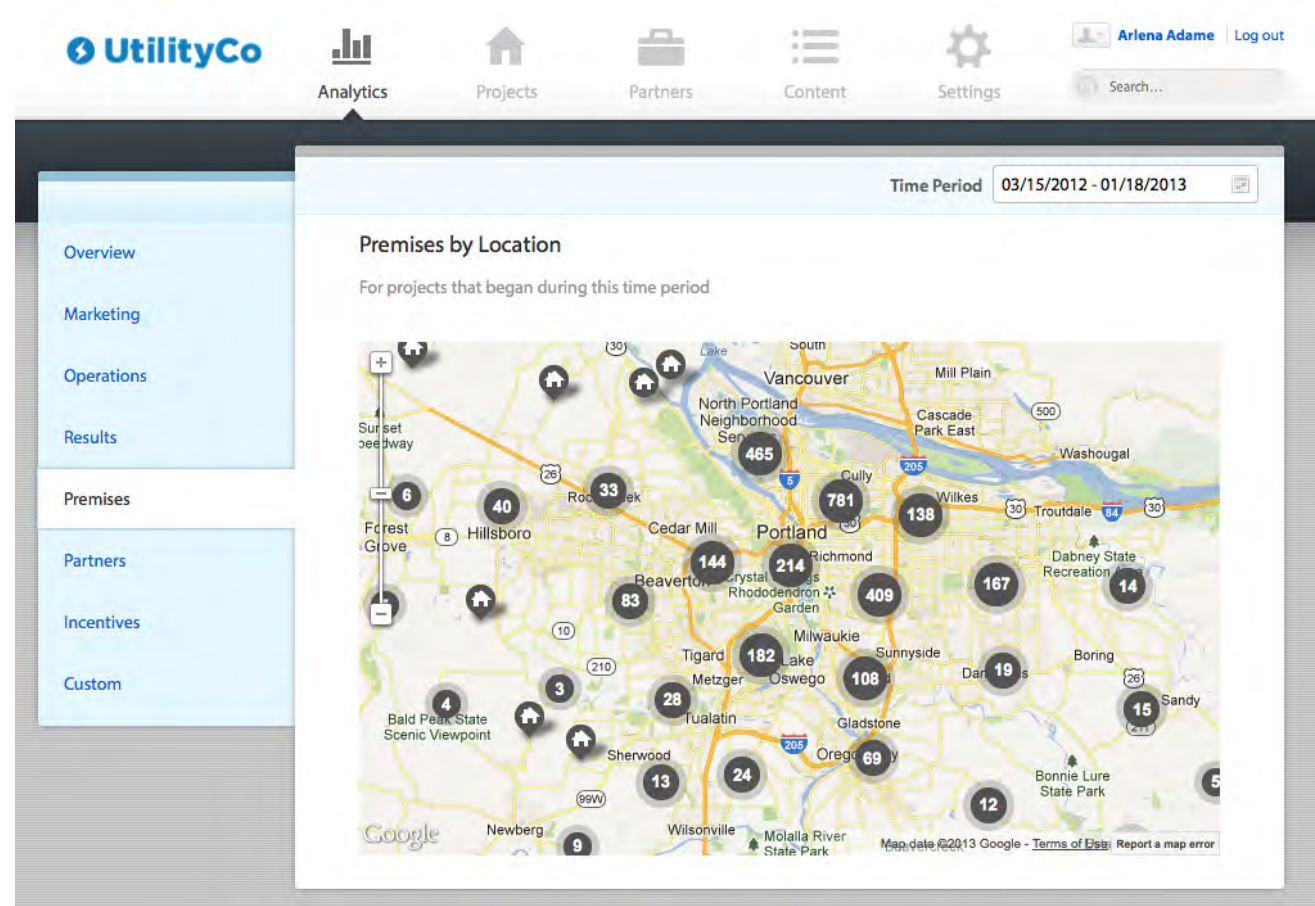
UtilityCo

Analytics Projects Partners Content Settings

Arlena Adame | Log out

Search...

Time Period 03/15/2012 - 01/18/2013

Overview
Marketing
Operations
Results
Premises
Partners
Incentives
Custom

Premises by Location

For projects that began during this time period

Vancouver
Mill Plain
North Portland Neighborhood
Cascade Park East
Washougal
Sunset Speedway
Cully
Wilkes
Troutdale
Forest Grove
Hillsboro
Cedar Mill
Portland
Richmond
Dabney State Recreation Area
Beaverton
Crystal Springs Rhododendron Garden
Milwaukie
Tigard
Lake Oswego
Sunnyside
Boring
Metzger
Damascus
Sandy
Bald Peak State Scenic Viewpoint
Tualatin
Gladstone
Sherwood
Oregon City
Bonnie Lure State Park
Newberg
Wilsonville
Molalla River State Park

465 781 138 6 40 33 144 214 167 14 83 409 182 19 108 4 3 28 15 13 24 69 12 9 5

30 500 26 5 205 30 30 84 30 8 10 210 26 205 99W

Google
Map data ©2013 Google - Terms of Use Report a map error